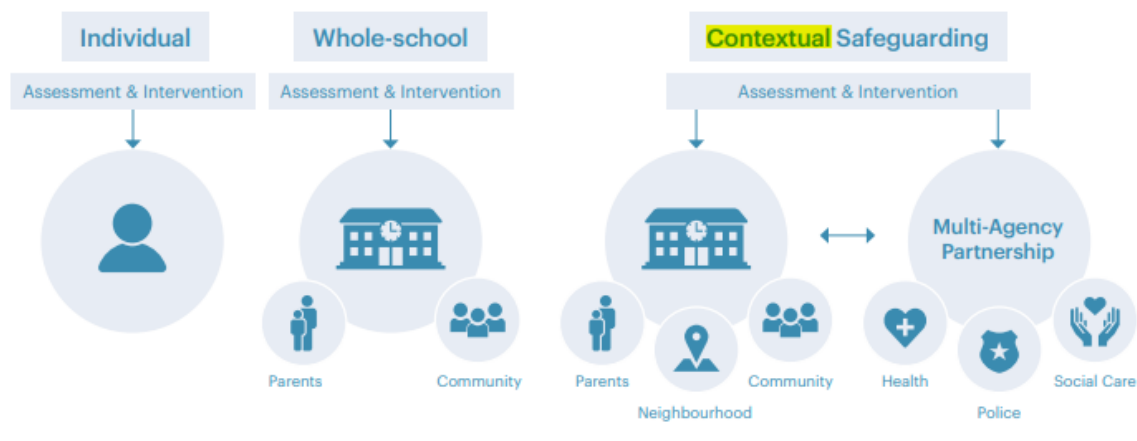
Individual

Assessment & Intervention

Whole-school

Assessment & Intervention

Parents

Community

Contextual Safeguarding

Assessment & Intervention

Parents

Neighbourhood

Community

Multi-Agency Partnership

Health

Police

Social Care